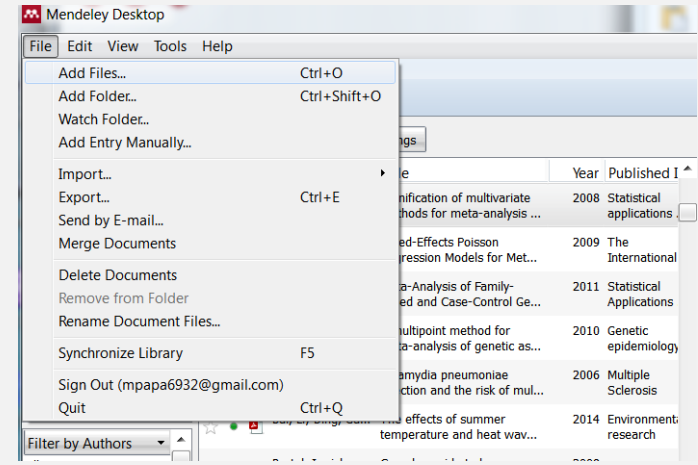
Mendeley Desktop

File Edit View Tools Help

Add Files... Ctrl+O
Add Folder... Ctrl+Shift+O
Watch Folder...
Add Entry Manually...

Import...
Export... Ctrl+E
Send by E-mail...
Merge Documents

Delete Documents
Remove from Folder
Rename Document Files...

Synchronize Library F5

Sign Out (mpapa6932@gmail.com)
Quit Ctrl+Q

ngs

Year Published I

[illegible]nification of multivariate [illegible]thods for meta-analysis ... 2008 Statistical applications ...

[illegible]ed-Effects Poisson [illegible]gression Models for Met... 2009 The International

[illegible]a-Analysis of Family-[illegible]ed and Case-Control Ge... 2011 Statistical Applications

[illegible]ultipoint method for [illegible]-analysis of genetic as... 2010 Genetic epidemiology

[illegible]amydia pneumoniae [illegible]ction and the risk of mul... 2006 Multiple Sclerosis

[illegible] effects of summer temperature and heat wav... 2014 Environmental research

Filter by Authors